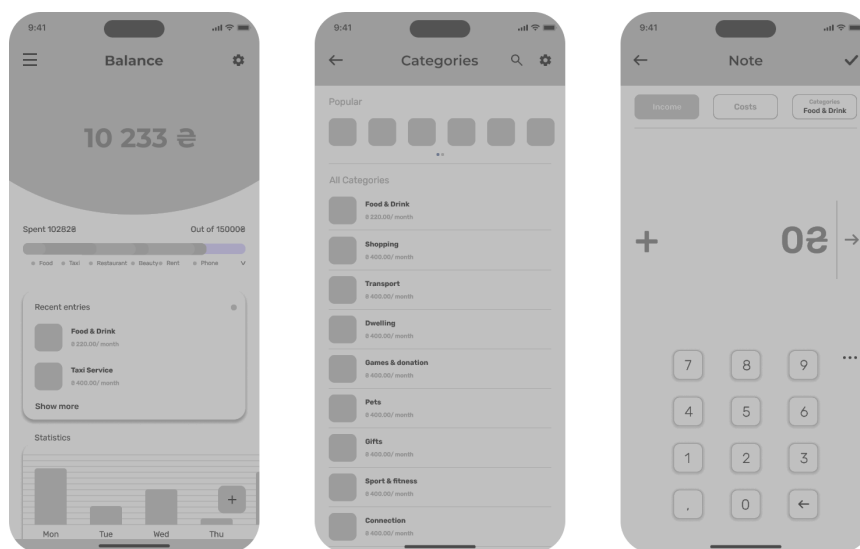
9:41

Balance

10 233 ₴

Spent 102828

Out of 150008

Food Taxi Restaurant Beauty Rent Phone

Recent entries

Food & Drink
8 220.00/ month

Taxi Service
8 400.00/ month

Show more

Statistics

+

Mon Tue Wed Thu

9:41

Categories

Popular

All Categories

Food & Drink
8 220.00/ month

Shopping
8 400.00/ month

Transport
8 400.00/ month

Dwelling
8 400.00/ month

Games & donation
8 400.00/ month

Pets
8 400.00/ month

Gifts
8 400.00/ month

Sport & fitness
8 400.00/ month

Connection
8 400.00/ month

9:41

Note

Income

Costs

Categories
Food & Drink

+

0₴

7 8 9

4 5 6

1 2 3

. 0 ←